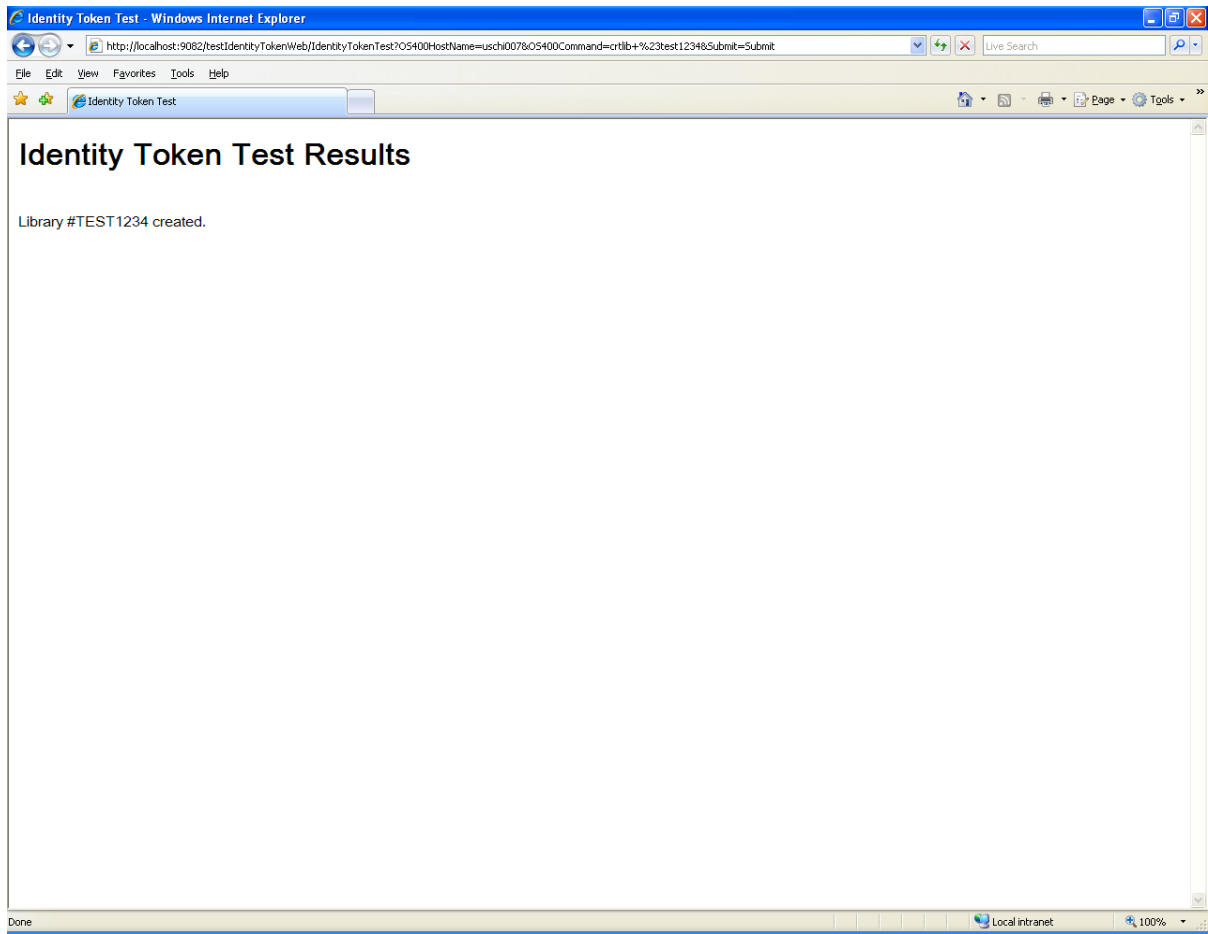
Identity Token Test - Windows Internet Explorer

http://localhost:9082/testIdentityTokenWeb/IdentityTokenTest?OS400HostName=uschi007&OS400Command=crtlib+%23test1234&Submit=Submit

Live Search

File Edit View Favorites Tools Help

Identity Token Test

Page Tools

Identity Token Test Results

Library #TEST1234 created.

Done

Local intranet

100%